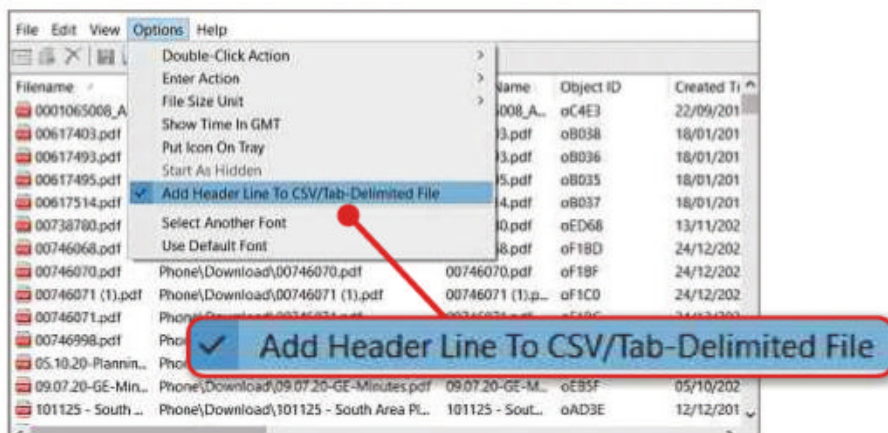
File Edit View Options Help

Double-Click Action
Enter Action
File Size Unit
Show Time In GMT
Put Icon On Tray
Start As Hidden
Add Header Line To CSV/Tab-Delimited File
Select Another Font
Use Default Font

| Filename | | Name | Object ID | Created Ti |
|---|---|---|---|---|
| 0001065008_A | | 008_A... | oC4E3 | 22/09/201 |
| 00617403.pdf | | 3.pdf | oB038 | 18/01/201 |
| 00617493.pdf | | 3.pdf | oB036 | 18/01/201 |
| 00617495.pdf | | 5.pdf | oB035 | 18/01/201 |
| 00617514.pdf | | 4.pdf | oB037 | 18/01/201 |
| 00738780.pdf | | 0.pdf | oED68 | 13/11/202 |
| 00746068.pdf | | 8.pdf | oF1BD | 24/12/202 |
| 00746070.pdf | Phone\Download\00746070.pdf | 00746070.pdf | oF1BF | 24/12/202 |
| 00746071 (1).pdf | Phone\Download\00746071 (1).pdf | 00746071 (1).p... | oF1C0 | 24/12/202 |
| 00746071.pdf | Pho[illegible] | | | |
| 00746998.pdf | Pho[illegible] | | | |
| 05.10.20-Plannin... | Pho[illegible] | | | |
| 09.07.20-GE-Min... | Phone\Download\09.07.20-GE-Minutes.pdf | 09.07.20-GE-M... | oEB5F | 05/10/202 |
| 101125 - South ... | Phone\Download\101125 - South Area Pl... | 101125 - Sout... | oAD3E | 12/12/201 |

Add Header Line To CSV/Tab-Delimited File